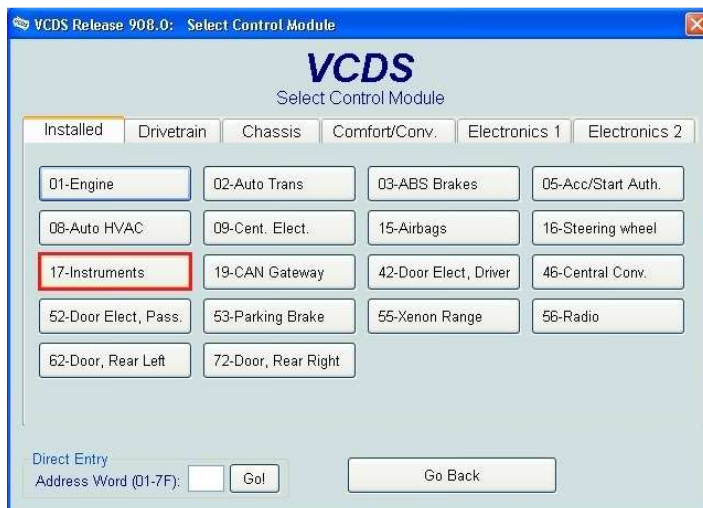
VCDS Release 908.0: Select Control Module

VCDS
Select Control Module

Installed | Drivetrain | Chassis | Comfort/Conv. | Electronics 1 | Electronics 2

01-Engine
02-Auto Trans
03-ABS Brakes
05-Acc/Start Auth.
08-Auto HVAC
09-Cent. Elect.
15-Airbags
16-Steering wheel
17-Instruments
19-CAN Gateway
42-Door Elect, Driver
46-Central Conv.
52-Door Elect, Pass.
53-Parking Brake
55-Xenon Range
56-Radio
62-Door, Rear Left
72-Door, Rear Right

Direct Entry
Address Word (01-7F):
Go!

Go Back